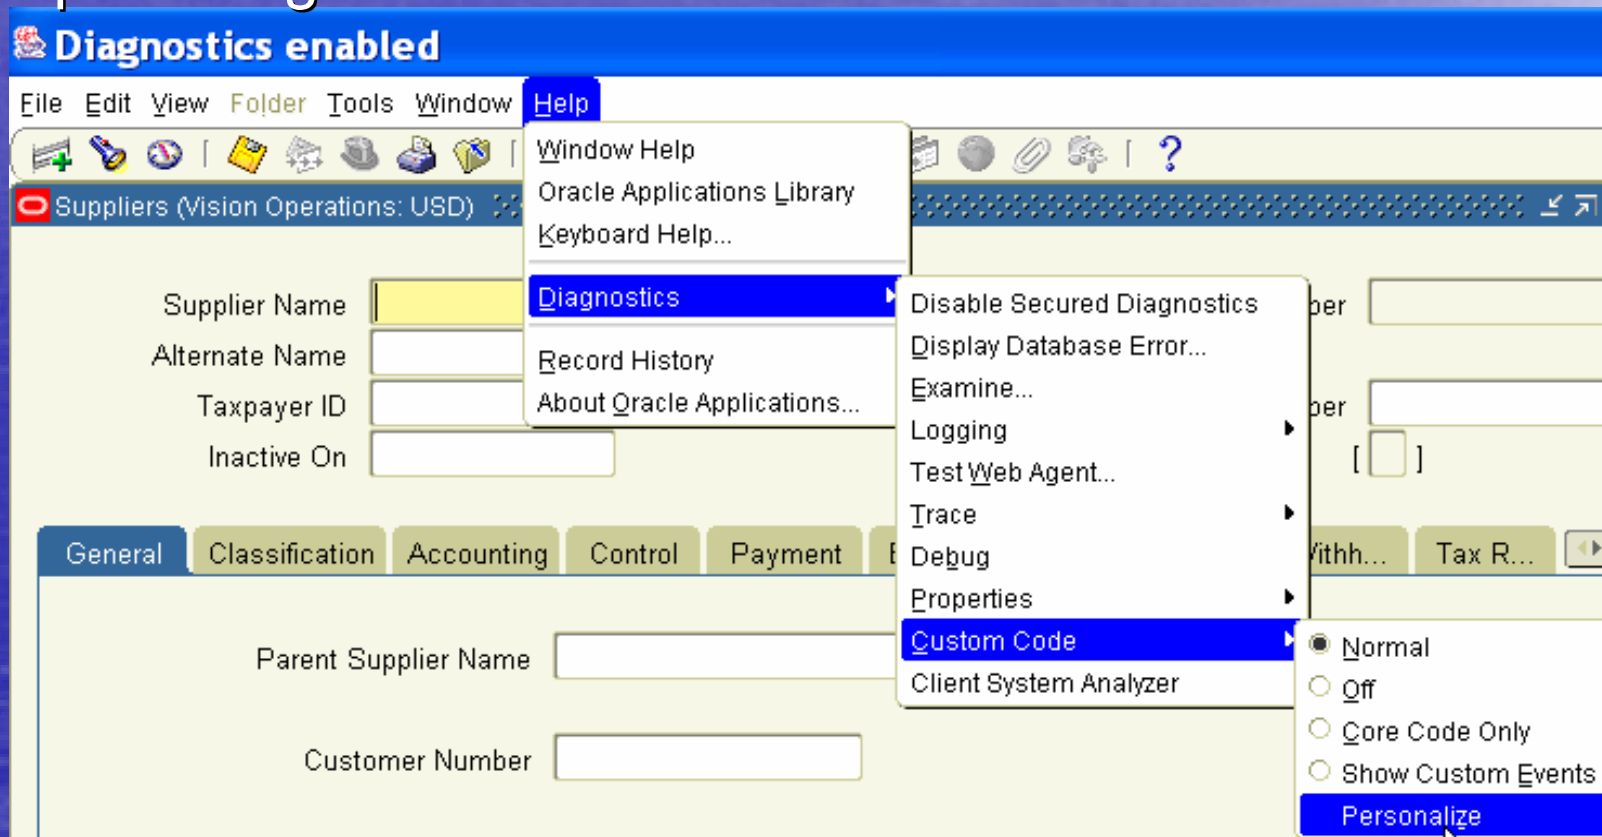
Diagnostics enabled

File Edit View Folder Tools Window Help

Suppliers (Vision Operations: USD)

Window Help
Oracle Applications Library
Keyboard Help...
Diagnostics
Record History
About Oracle Applications...

Disable Secured Diagnostics
Display Database Error...
Examine...
Logging
Test Web Agent...
Trace
Debug
Properties
Custom Code
Client System Analyzer

Normal
Off
Core Code Only
Show Custom Events
Personalize

Supplier Name
Alternate Name
Taxpayer ID
Inactive On

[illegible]ber
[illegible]ber
[ ]

General Classification Accounting Control Payment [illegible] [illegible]ithh... Tax R...

Parent Supplier Name
Customer Number